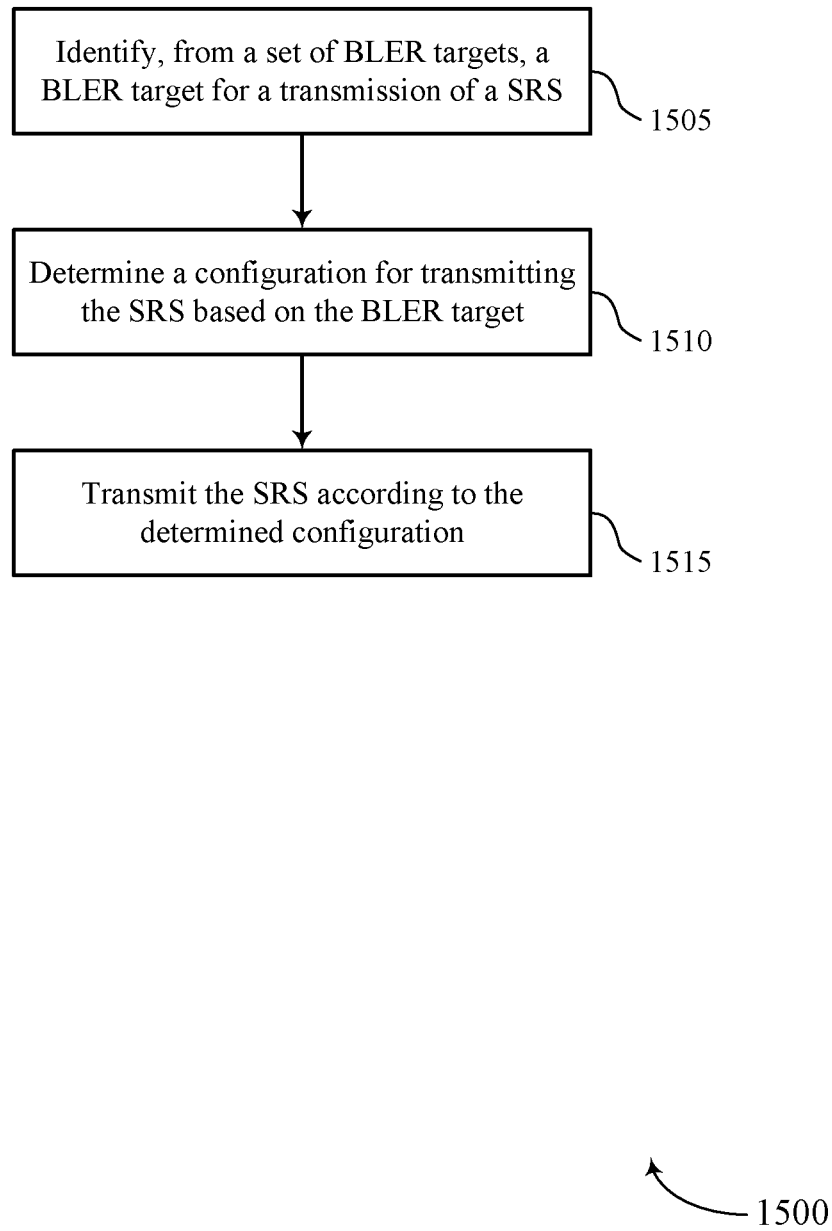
Identify, from a set of BLER targets, a BLER target for a transmission of a SRS

1505

Determine a configuration for transmitting the SRS based on the BLER target

1510

Transmit the SRS according to the determined configuration

1515

1500